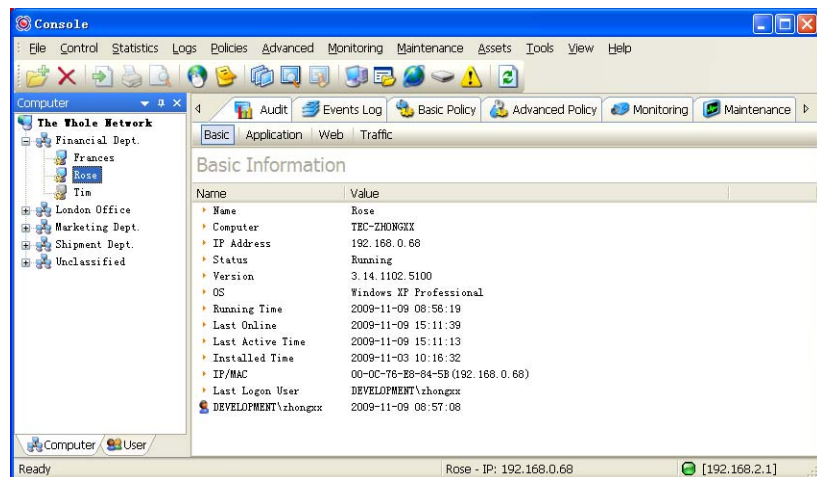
Console

File Control Statistics Logs Policies Advanced Monitoring Maintenance Assets Tools View Help

Computer

The Whole Network
Financial Dept.
Frances
Rose
Tim
London Office
Marketing Dept.
Shipment Dept.
Unclassified

Computer User

Audit Events Log Basic Policy Advanced Policy Monitoring Maintenance

Basic Application Web Traffic

Basic Information

| Name | Value |
|---|---|
| Name | Rose |
| Computer | TEC-ZHONGXX |
| IP Address | 192.168.0.68 |
| Status | Running |
| Version | 3.14.1102.5100 |
| OS | Windows XP Professional |
| Running Time | 2009-11-09 08:56:19 |
| Last Online | 2009-11-09 15:11:39 |
| Last Active Time | 2009-11-09 15:11:13 |
| Installed Time | 2009-11-03 10:16:32 |
| IP/MAC | 00-0C-76-E8-84-5B(192.168.0.68) |
| Last Logon User | DEVELOPMENT\zhongxx |
| DEVELOPMENT\zhongxx | 2009-11-09 08:57:08 |

Ready Rose - IP: 192.168.0.68 [192.168.2.1]